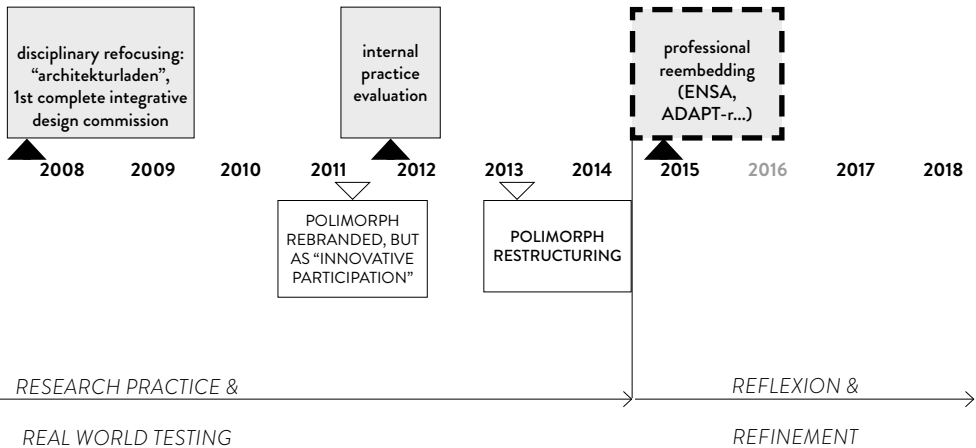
disciplinary refocusing: "architekturladen", 1st complete integrative design commission

internal practice evaluation

professional reembedding (ENSA, ADAPT-r...)

2008 2009 2010 2011 2012 2013 2014 2015 2016 2017 2018

POLIMORPH REBRANDED, BUT AS "INNOVATIVE PARTICIPATION"

POLIMORPH RESTRUCTURING

RESEARCH PRACTICE &

REAL WORLD TESTING

REFLEXION &

REFINEMENT